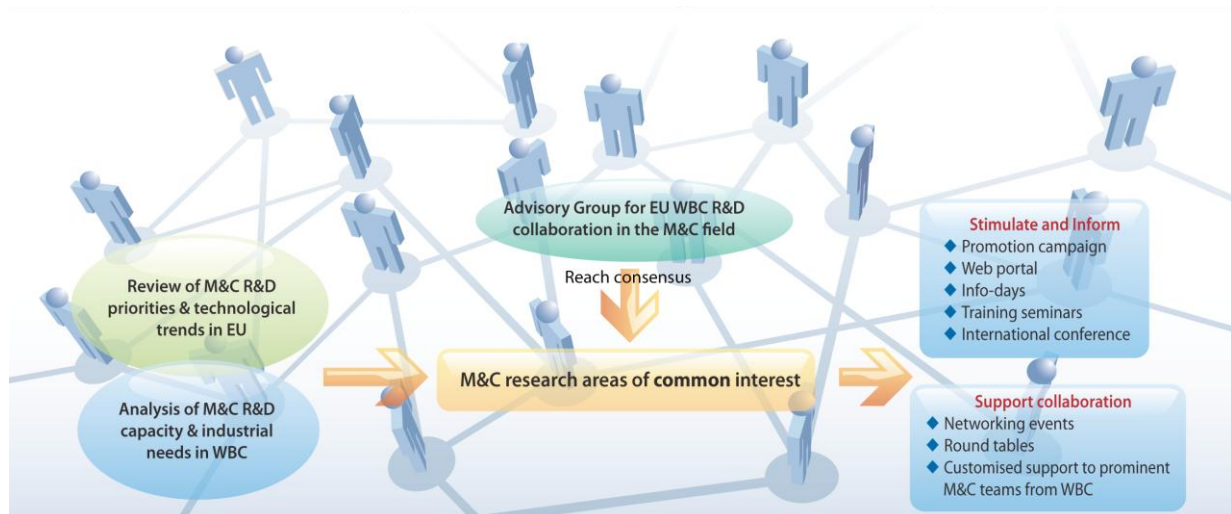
Advisory Group for EU WBC R&D collaboration in the M&C field

Reach consensus

Review of M&C R&D priorities & technological trends in EU

Analysis of M&C R&D capacity & industrial needs in WBC

M&C research areas of common interest

Stimulate and Inform
◆ Promotion campaign
◆ Web portal
◆ Info-days
◆ Training seminars
◆ International conference

Support collaboration
◆ Networking events
◆ Round tables
◆ Customised support to prominent M&C teams from WBC